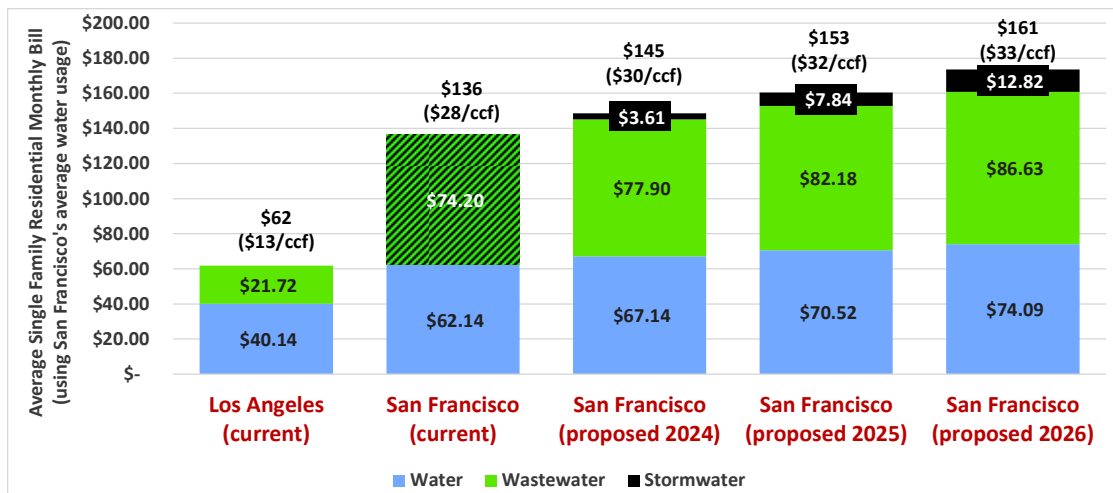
Average Single Family Residential Monthly Bill (using San Francisco's average water usage)

$200.00
$180.00
$160.00
$140.00
$120.00
$100.00
$80.00
$60.00
$40.00
$20.00
$-

$62 ($13/ccf)
$21.72
$40.14

$136 ($28/ccf)
$74.20
$62.14

$145 ($30/ccf)
$3.61
$77.90
$67.14

$153 ($32/ccf)
$7.84
$82.18
$70.52

$161 ($33/ccf)
$12.82
$86.63
$74.09

Los Angeles (current)
San Francisco (current)
San Francisco (proposed 2024)
San Francisco (proposed 2025)
San Francisco (proposed 2026)

Water
Wastewater
Stormwater